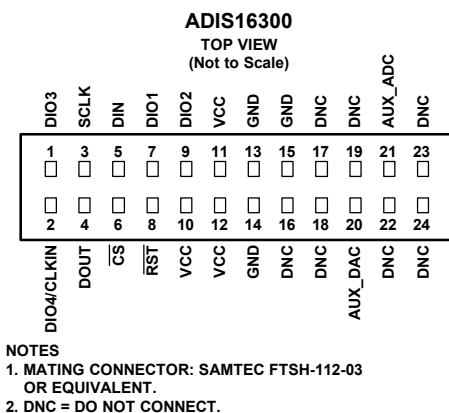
ADIS16300
TOP VIEW
(Not to Scale)

DIO3 SCLK DIN DIO1 DIO2 VCC GND GND DNC DNC AUX_ADC DNC

1 3 5 7 9 11 13 15 17 19 21 23

2 4 6 8 10 12 14 16 18 20 22 24

DIO4/CLKIN DOUT $\overline{CS}$ $\overline{RST}$ VCC VCC GND DNC DNC AUX_DAC DNC DNC

NOTES
1. MATING CONNECTOR: SAMTEC FTSH-112-03 OR EQUIVALENT.
2. DNC = DO NOT CONNECT.